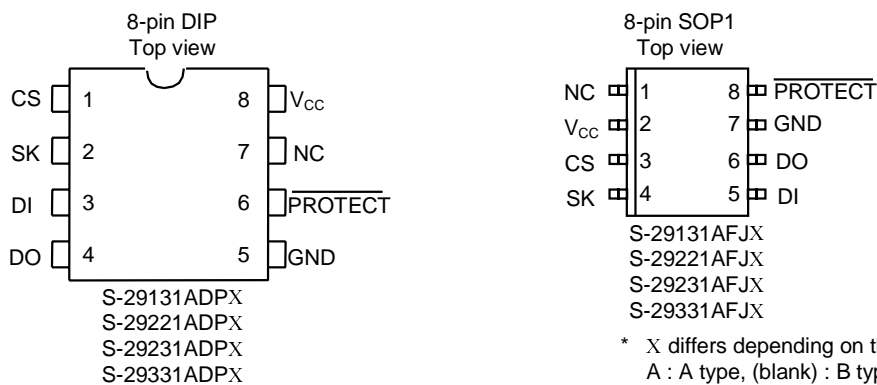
8-pin DIP
Top view

CS 1
SK 2
DI 3
DO 4

8 $V_{CC}$
7 NC
6 $\overline{\text{PROTECT}}$
5 GND

S-29131ADPX
S-29221ADPX
S-29231ADPX
S-29331ADPX

8-pin SOP1
Top view

NC 1
$V_{CC}$ 2
CS 3
SK 4

8 $\overline{\text{PROTECT}}$
7 GND
6 DO
5 DI

S-29131AFJX
S-29221AFJX
S-29231AFJX
S-29331AFJX

* X differs depending on t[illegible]
A : A type, (blank) : B ty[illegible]